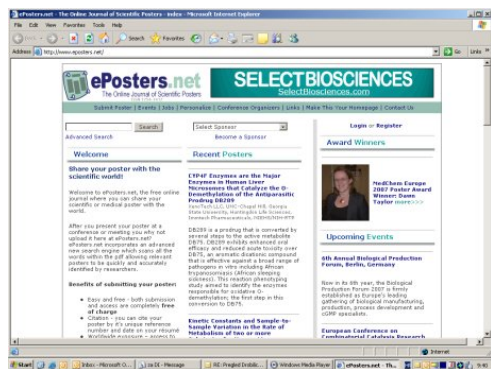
ePosters.net - The Online Journal of Scientific Posters - Index - Microsoft Internet Explorer

File Edit View Favorites Tools Help

Back Search Favorites

Address http://www.eposters.net/ Go Links

ePosters.net
The Online Journal of Scientific Posters

SELECTBIOSCIENCES
SelectBiosciences.com

Submit Poster | Events | Jobs | Personalize | Conference Organizers | Links | Make This Your Homepage | Contact Us

Search
Advanced Search

Select Sponsor
Become a Sponsor

Login or Register

Welcome

Share your poster with the scientific world!

Welcome to ePosters.net, the free online journal where you can share your scientific or medical poster with the world.

After you present your poster at a conference or meeting you why not upload it here at ePosters.net? ePosters.net incorporates an advanced new search engine which scans all the words within the pdf allowing relevant posters to be quickly and accurately identified by researchers.

Benefits of submitting your poster:

• Easy and free - both submission and access are completely free of charge
• Citation - you can cite your poster by it's unique reference number and date on your résumé
• Worldwide exposure - access to

Recent Posters

CYP4F Enzymes are the Major Enzymes in Human Liver Microsomes that Catalyze the O-Demethylation of the Antiparasitic Prodrug DB289

DB289 is a prodrug that is converted by several steps to the active metabolite DB75. DB289 exhibits enhanced oral efficacy and reduced acute toxicity over DB75, an aromatic dicationic compound that is effective against a broad range of pathogens in vitro including African trypanosomes (African sleeping sickness). This reaction phenotyping study aimed to identify the enzymes responsible for oxidative O-demethylation; the first step in this conversion to DB75.

Kinetic Constants and Sample-to-Sample Variation in the Rate of Metabolism of two or more

Award Winners

MedChem Europe 2007 Poster Award Winner: Dawn Taylor more

Upcoming Events

6th Annual Biological Production Forum, Berlin, Germany

Now in its 6th year, the Biological Production Forum 2007 is firmly established as Europe's leading gathering of biological manufacturing, production, process development and cGMP specialists.

European Conference on Combinatorial Catalysis Research

Internet

Start